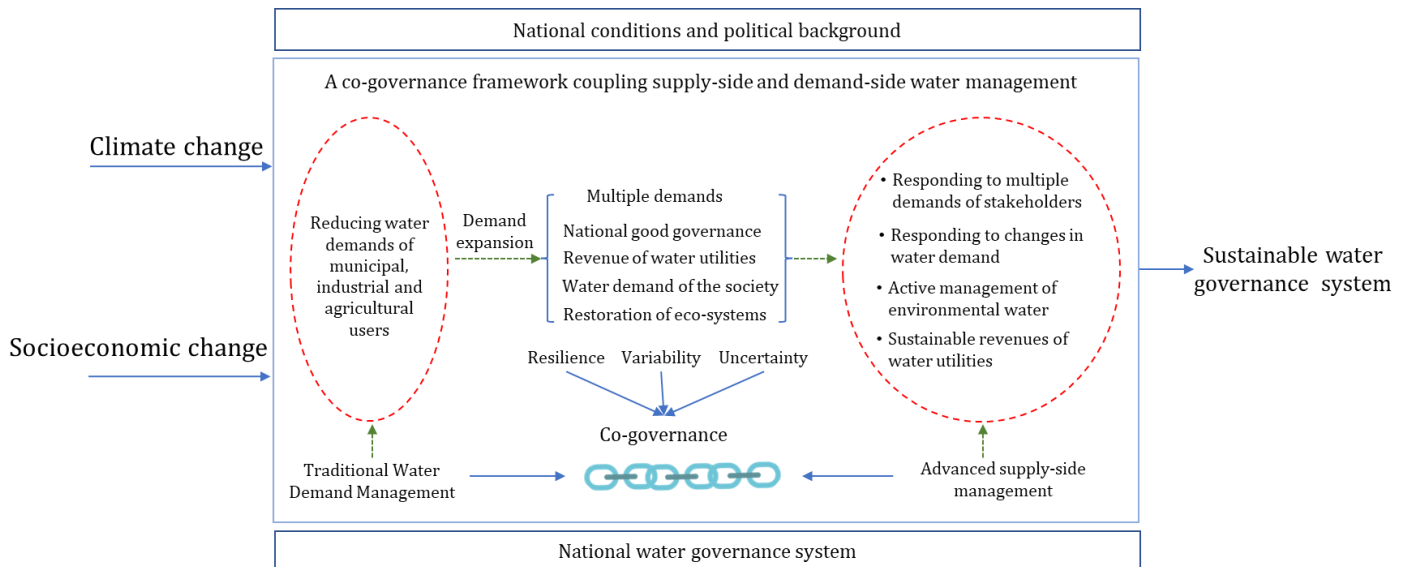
National conditions and political background

A co-governance framework coupling supply-side and demand-side water management

Climate change

Socioeconomic change

Reducing water demands of municipal, industrial and agricultural users

Demand expansion

Multiple demands

National good governance

Revenue of water utilities

Water demand of the society

Restoration of eco-systems

• Responding to multiple demands of stakeholders

• Responding to changes in water demand

• Active management of environmental water

• Sustainable revenues of water utilities

Sustainable water governance system

Resilience

Variability

Uncertainty

Co-governance

Traditional Water Demand Management

Advanced supply-side management

National water governance system